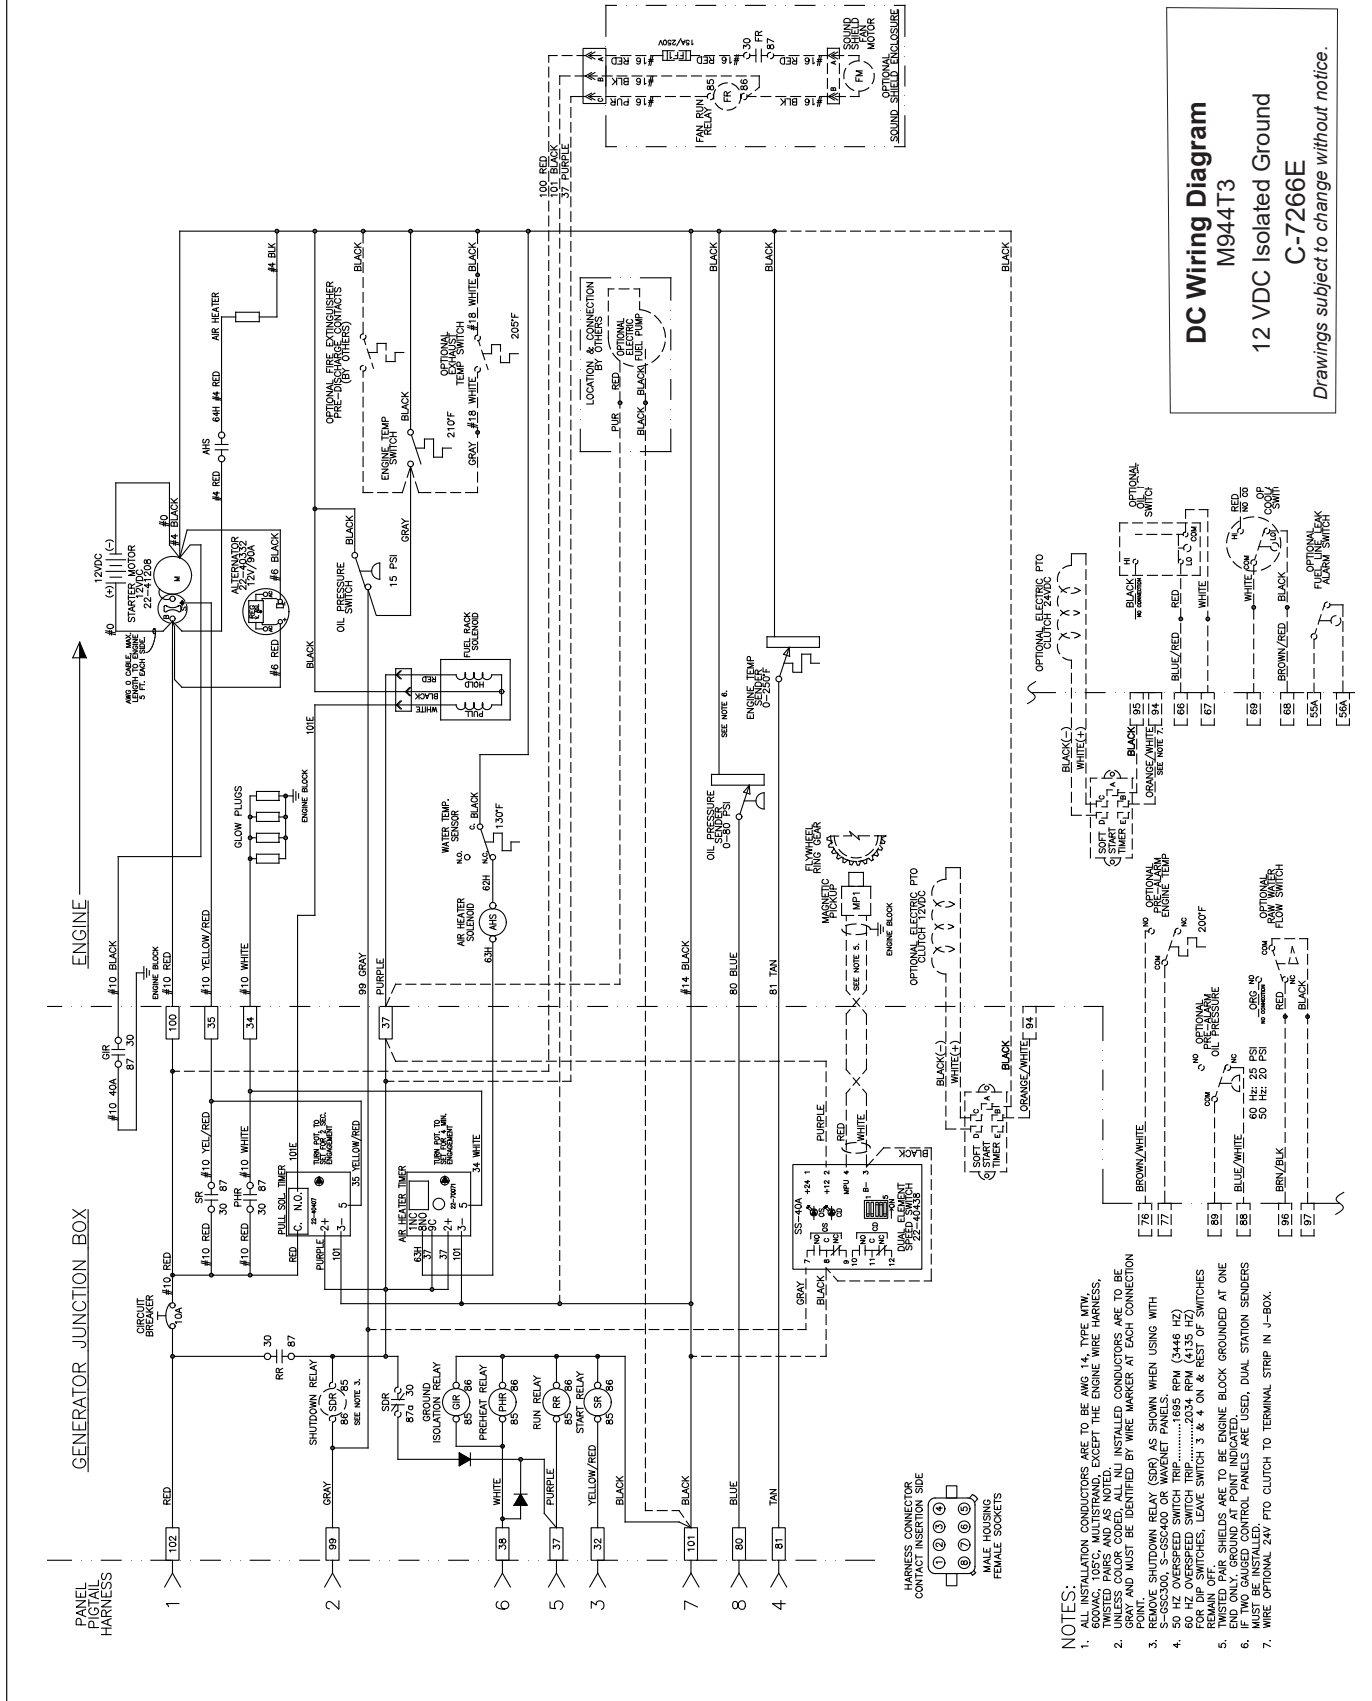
DC Wiring Diagram
M944T3
12 VDC Isolated Ground
C-7266E
Drawings subject to change without notice.

PANEL PIGTAIL HARNESS

GENERATOR JUNCTION BOX

ENGINE

1 2 6 5 3 7 8 4

102 99 38 37 32 101 80 81

RED GRAY WHITE PURPLE YELLOW/RED BLACK BLACK BLUE TAN

CIRCUIT BREAKER 10A

SHUTDOWN RELAY SDR 86 85 SEE NOTE 3.

RR 30 87

SDR 87a 30

GROUND ISOLATION RELAY GIR 85 86

PREHEAT RELAY PHR 85 86

RUN RELAY RR 85 86

START RELAY SR 85 86

#10 RED

SR 30 87 #10 RED #10 YEL/RED

PHR 30 87 #10 RED #10 WHITE

PULL SOL. TIMER 22-40407 C. N.O. 2+ 3- 5 101E RED PURPLE 101 35 YELLOW/RED TURN POT TO SET FOR 4 SEC. ENGAGEMENT

AIR HEATER TIMER 22-70071 1NC 3NO 5C 2+ 3- 63H 37 37 101 34 WHITE TURN POT TO SET FOR 4 MIN. ENGAGEMENT

GIR 87 30 #10 40A

#10 BLACK ENGINE BLOCK #10 RED

100 35 34 37

#10 YELLOW/RED #10 WHITE 99 GRAY PURPLE #14 BLACK 80 BLUE 81 TAN

STARTER MOTOR 12VDC 22-41208 M (+) (-) 12VDC #0 #0 #4 BLACK

AWG 0 CABLE MAX LENGTH TO ENGINE 5 FT. EACH SIDE.

ALTERNATOR 22-40332 12V/90A #6 BLACK #6 RED

#4 RED AHS 64H #4 RED AIR HEATER #4 BLK

GLOW PLUGS ENGINE BLOCK

101E

FUEL RACK SOLENOID PULL HOLD WHITE BLACK RED

OIL PRESSURE SWITCH 15 PSI BLACK GRAY BLACK

ENGINE TEMP SWITCH 210°F BLACK GRAY #18 WHITE

OPTIONAL FIRE EXTINGUISHER PRE-DISCHARGE CONTACTS (BY OTHERS) BLACK

OPTIONAL EXHAUST TEMP SWITCH 205°F #18 WHITE BLACK

WATER TEMP. SENSOR N.O. C. N.C. BLACK 130°F

AIR HEATER SOLENOID AHS 62H 63H

LOCATION & CONNECTION BY OTHERS OPTIONAL ELECTRIC FUEL PUMP PUR RED BLACK BLACK

100 RED 101 BLACK 37 PURPLE

OIL PRESSURE SENDER 0-80 PSI SEE NOTE 6.

ENGINE TEMP SENDER 0-250°F

BLACK BLACK BLACK

FLYWHEEL RING GEAR MAGNETIC PICKUP MP1 ENGINE BLOCK SEE NOTE 5.

OPTIONAL ELECTRIC PTO CLUTCH 12VDC

SS-40A +24 1 +12 2 MPU 4 B- 3 NO C NC 6 7 8 9 10 11 12 DUAL ELEMENT SPEED SWITCH 22-40438 PURPLE RED WHITE BLACK GRAY BLACK

SOFT START TIMER BLACK(-) WHITE(+) BLACK ORANGE/WHITE 94

FAN RUN RELAY FR 85 86 30 87 #16 RED #16 BLK #16 PUR 15A/250V FM SOUND SHIELD FAN MOTOR OPTIONAL SOUND SHIELD ENCLOSURE

OPTIONAL ELECTRIC PTO CLUTCH 24VDC BLACK(-) WHITE(+) SOFT START TIMER BLACK ORANGE/WHITE SEE NOTE 7. 95 94

OPTIONAL OIL SWITCH HI LO COM BLACK NO CONNECTION RED WHITE 66 67

OPTIONAL OIL COOL SWITCH RED WHITE COM 69

BROWN/RED 68 OPTIONAL FUEL LINE LEAK ALARM SWITCH 55A 56A

BROWN/WHITE 76 77 OPTIONAL PRE-ALARM ENGINE TEMP NO COM NC 200°F

BLUE/WHITE 89 88 OPTIONAL PRE-ALARM OIL PRESSURE NO COM NC 60 Hz: 25 PSI 50 Hz: 20 PSI

BRN/BLK 96 97 OPTIONAL RAW WATER FLOW SWITCH ORG NO NO CONNECTION BLACK NC

HARNESS CONNECTOR CONTACT INSERTION SIDE 1 2 3 4 5 6 7 8 MALE HOUSING FEMALE SOCKETS

NOTES:
1. ALL INSTALLATION CONDUCTORS ARE TO BE AWG 14, TYPE MTW, 600VAC, 105°C, MULTISTRAND, EXCEPT THE ENGINE WIRE HARNESS, TWISTED PAIRS AND AS NOTED.
2. UNLESS COLOR CODED, ALL NLI INSTALLED CONDUCTORS ARE TO BE GRAY AND MUST BE IDENTIFIED BY WIRE MARKER AT EACH CONNECTION POINT.
3. REMOVE SHUTDOWN RELAY (SDR) AS SHOWN WHEN USING WITH S-GSC300, S-GSC400 OR WAVENET PANELS.
4. 50 HZ OVERSPEED SWITCH TRIP..........1695 RPM (3446 HZ) 60 HZ OVERSPEED SWITCH TRIP..........2034 RPM (4135 HZ) FOR DIP SWITCHES, LEAVE SWITCH 3 & ON & REST OF SWITCHES REMAIN OFF.
5. TWISTED PAIR SHIELDS ARE TO BE ENGINE BLOCK GROUNDED AT ONE END ONLY. GROUND AT POINT INDICATED.
6. IF TWO GAUGED CONTROL PANELS ARE USED, DUAL STATION SENDERS MUST BE INSTALLED.
7. WIRE OPTIONAL 24V PTO CLUTCH TO TERMINAL STRIP IN J-BOX.